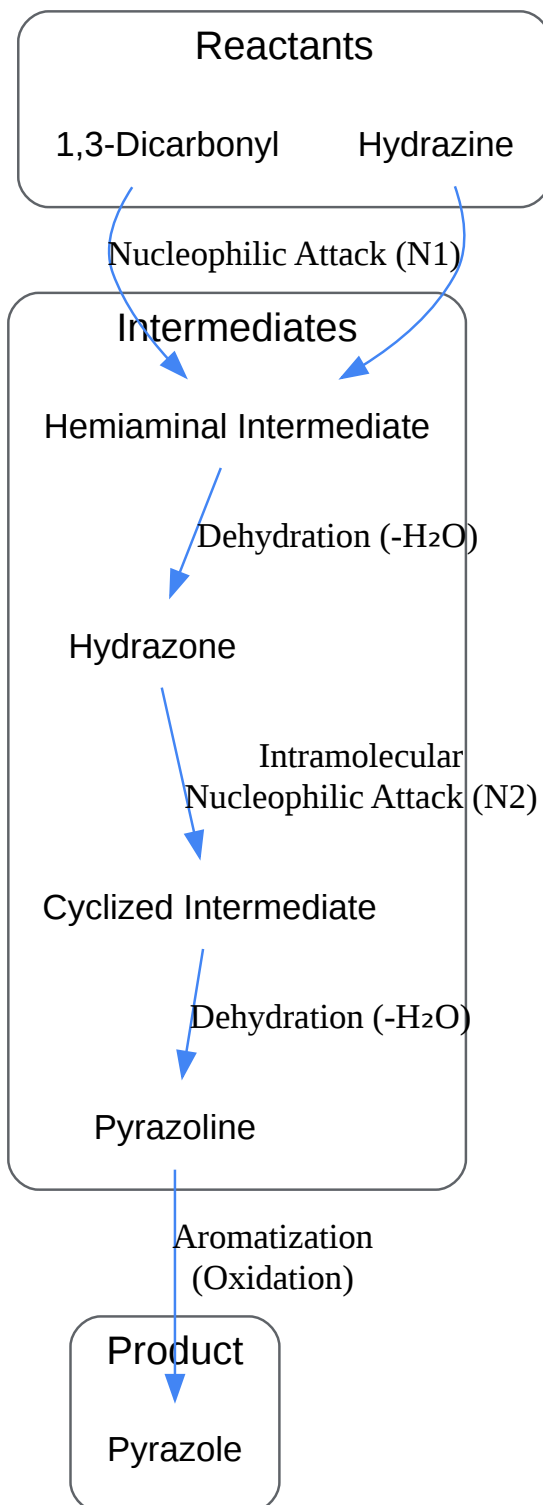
Reactants

1,3-Dicarbonyl

Hydrazine

Nucleophilic Attack (N1)

Intermediates

Hemiaminal Intermediate

Dehydration (-H₂O)

Hydrazone

Intramolecular Nucleophilic Attack (N2)

Cyclized Intermediate

Dehydration (-H₂O)

Pyrazoline

Aromatization (Oxidation)

Product

Pyrazole